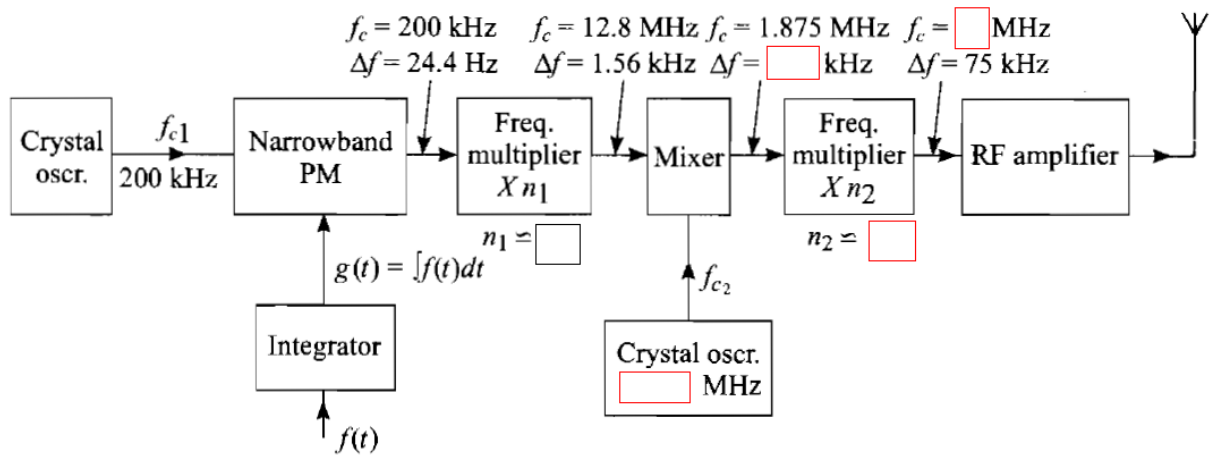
$f_c = 200$ kHz
$\Delta f = 24.4$ Hz

$f_c = 12.8$ MHz
$\Delta f = 1.56$ kHz

$f_c = 1.875$ MHz
$\Delta f =$ kHz

$f_c =$ MHz
$\Delta f = 75$ kHz

Crystal oscr.

$f_c1$
200 kHz

Narrowband PM

Freq. multiplier $X n_1$

$n_1 =$

Mixer

Freq. multiplier $X n_2$

$n_2 =$

RF amplifier

$g(t) = \int f(t)dt$

$f_{c_2}$

Integrator

Crystal oscr.
MHz

$f(t)$